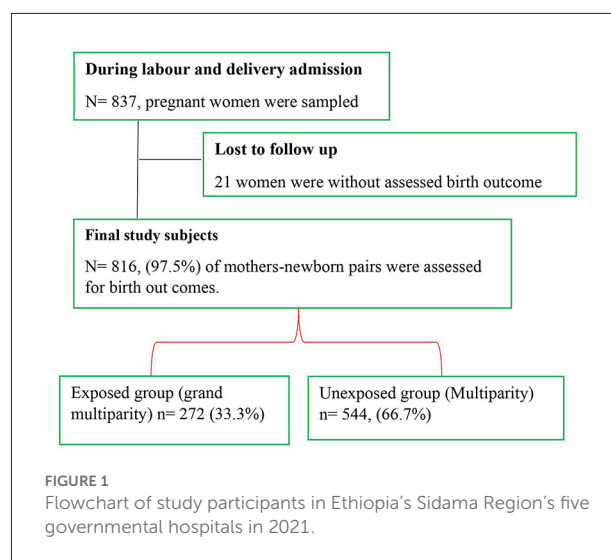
During labour and delivery admission

N= 837, pregnant women were sampled

Lost to follow up

21 women were without assessed birth outcome

Final study subjects

N= 816, (97.5%) of mothers-newborn pairs were assessed for birth out comes.

Exposed group (grand multiparity) n= 272 (33.3%)

Unexposed group (Multiparity) n= 544, (66.7%)

FIGURE 1
Flowchart of study participants in Ethiopia's Sidama Region's five governmental hospitals in 2021.